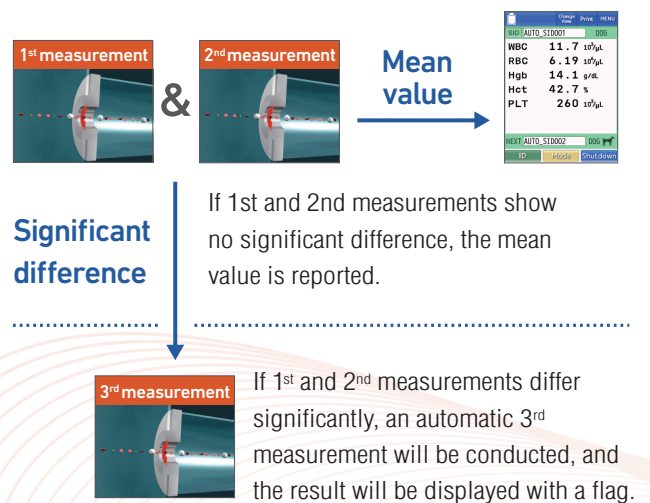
$1^{st}$ measurement

&

$2^{nd}$ measurement

Mean value

Change View Print MENU

SID AUTO_SID001 DOG

| WBC | 11.7 | $10^3/\mu L$ |
|---|---|---|
| RBC | 6.19 | $10^6/\mu L$ |
| Hgb | 14.1 | g/dL |
| Hct | 42.7 | % |
| PLT | 260 | $10^3/\mu L$ |

NEXT AUTO_SID002 DOG

ID Mode Shutdown

Significant difference

If 1st and 2nd measurements show no significant difference, the mean value is reported.

$3^{rd}$ measurement

If $1^{st}$ and $2^{nd}$ measurements differ significantly, an automatic $3^{rd}$ measurement will be conducted, and the result will be displayed with a flag.